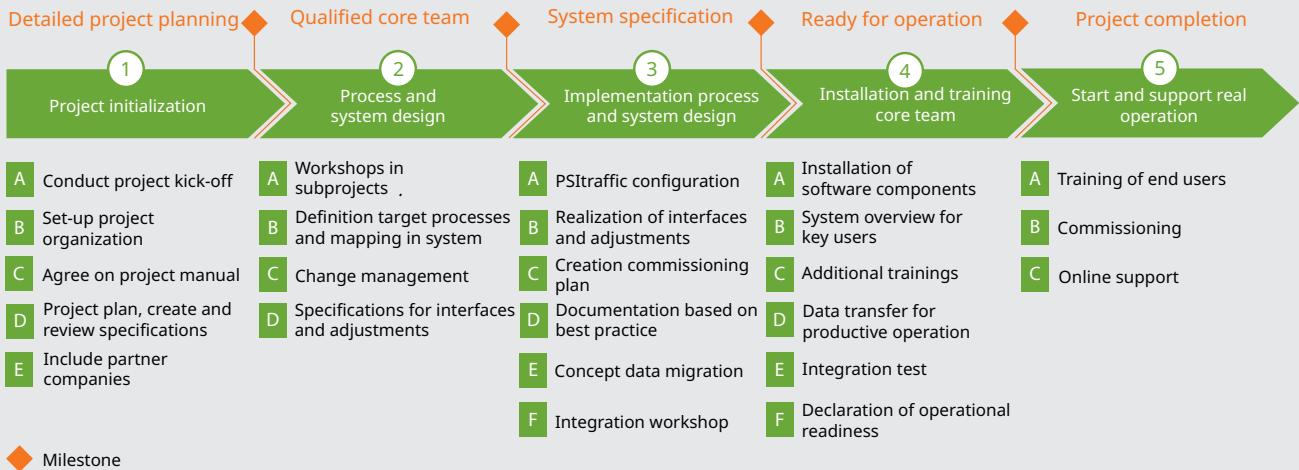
Detailed project planning
Qualified core team
System specification
Ready for operation
Project completion

1
Project initialization

2
Process and system design

3
Implementation process and system design

4
Installation and training core team

5
Start and support real operation

A Conduct project kick-off
B Set-up project organization
C Agree on project manual
D Project plan, create and review specifications
E Include partner companies

A Workshops in subprojects
B Definition target processes and mapping in system
C Change management
D Specifications for interfaces and adjustments

A PSItraffic configuration
B Realization of interfaces and adjustments
C Creation commissioning plan
D Documentation based on best practice
E Concept data migration
F Integration workshop

A Installation of software components
B System overview for key users
C Additional trainings
D Data transfer for productive operation
E Integration test
F Declaration of operational readiness

A Training of end users
B Commissioning
C Online support

Milestone